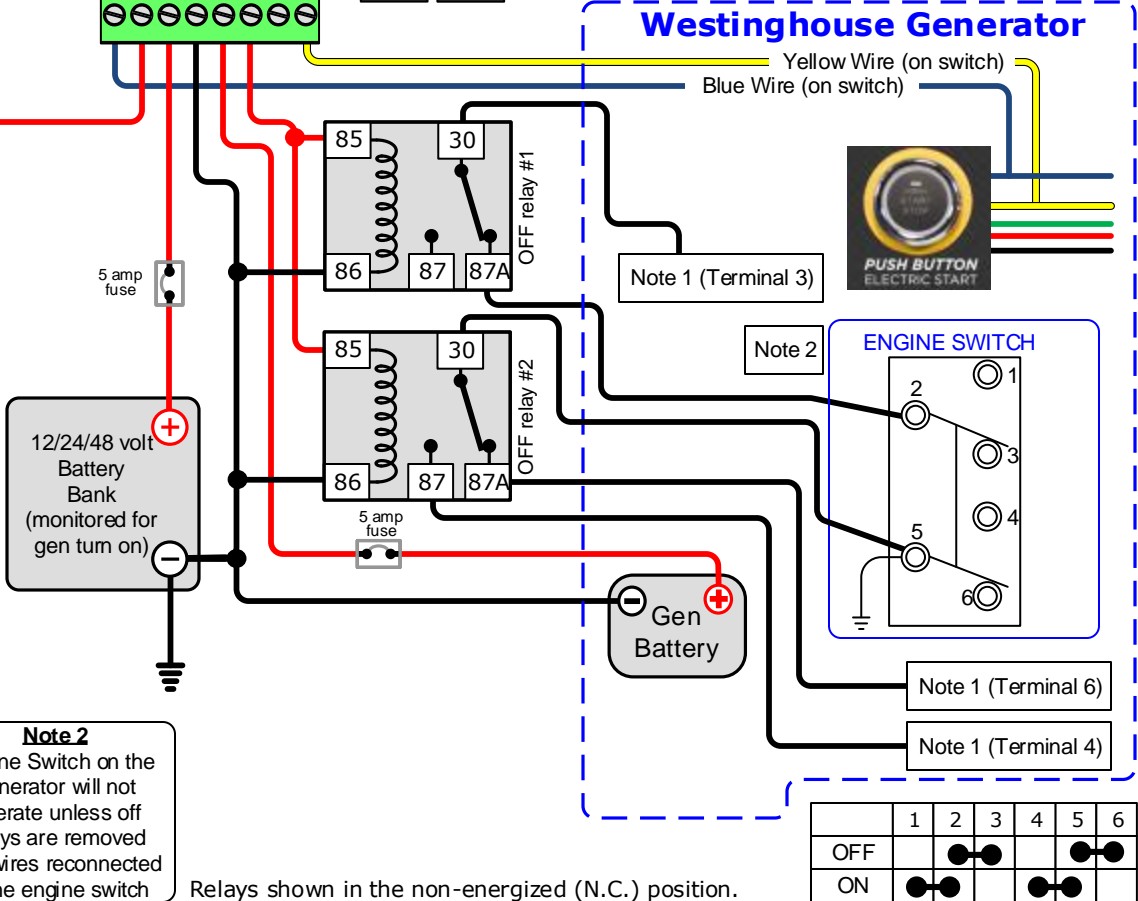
Westinghouse Generator

Yellow Wire (on switch)

Blue Wire (on switch)

85

30

86

87

87A

OFF relay #1

85

30

86

87

87A

OFF relay #2

5 amp fuse

5 amp fuse

12/24/48 volt Battery Bank (monitored for gen turn on)

Gen Battery

Note 1 (Terminal 3)

Note 2

ENGINE SWITCH

1

2

3

4

5

6

PUSH BUTTON ELECTRIC START

Note 1 (Terminal 6)

Note 1 (Terminal 4)

Note 2
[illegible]ne Switch on the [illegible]nerator will not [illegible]erate unless off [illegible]ys are removed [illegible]wires reconnected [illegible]he engine switch

Relays shown in the non-energized (N.C.) position.

| | 1 | 2 | 3 | 4 | 5 | 6 |
|---|---|---|---|---|---|---|
| OFF | | | | | | |
| ON | | | | | | |